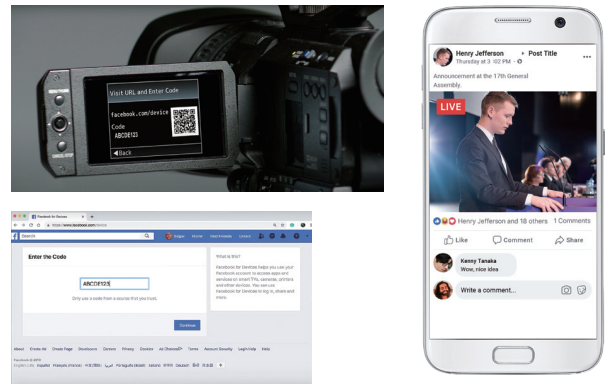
Visit URL and Enter Code

facebook.com/device

Code
ABCDE123

Back

Facebook for Devices

https://www.facebook.com/device

Search

Enter the Code

ABCDE123

Only use a code from a source that you trust.

What is this?

Facebook for Devices helps you use your Facebook account to access apps and services on smart TVs, cameras, printers and other devices. You can use Facebook for Devices to log in, share and more.

Continue

About Create Ad Create Page Developers Careers Privacy Cookies Ad Choices Terms Account Security Login Help Help

Facebook © 2019

English (US) Español Français (France) Português (Brasil) Italiano Deutsch

Henry Jefferson ▸ Post Title
Thursday at 3 :02 PM ·

Announcement at the 17th General Assembly.

LIVE

Henry Jefferson and 18 others 1 Comments

Like Comment Share

Kenny Tanaka
Wow, nice idea

Write a comment...